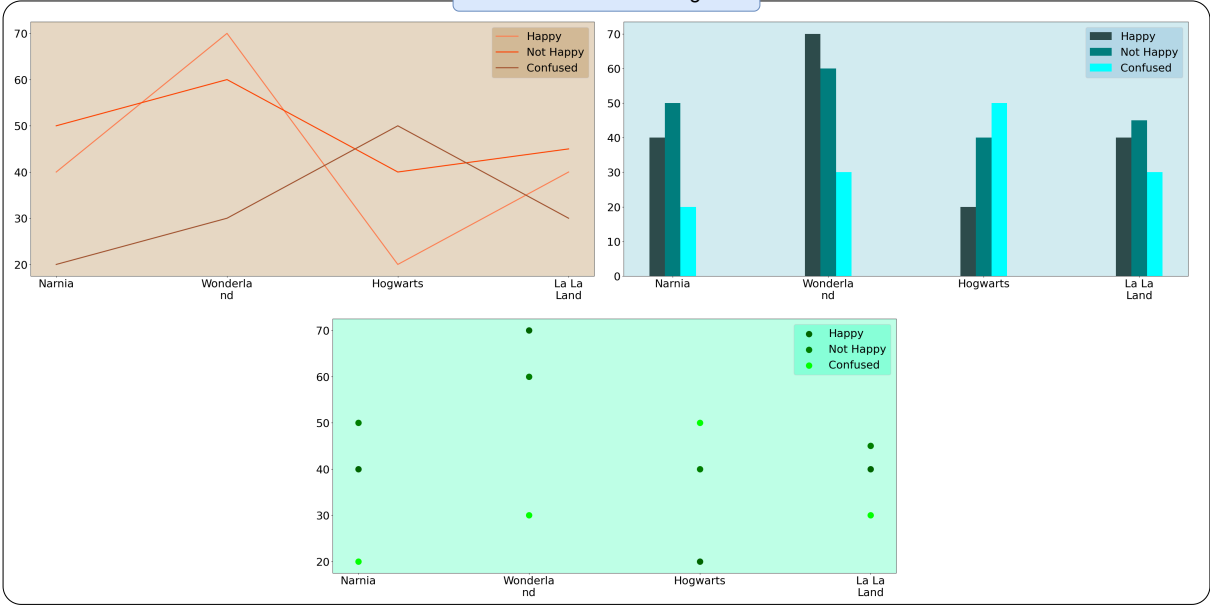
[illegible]

70
60
50
40
30
20

Happy
Not Happy
Confused

Narnia
Wonderla nd
Hogwarts
La La Land

70
60
50
40
30
20
10
0

Happy
Not Happy
Confused

Narnia
Wonderla nd
Hogwarts
La La Land

70
60
50
40
30
20

Happy
Not Happy
Confused

Narnia
Wonderla nd
Hogwarts
La La Land